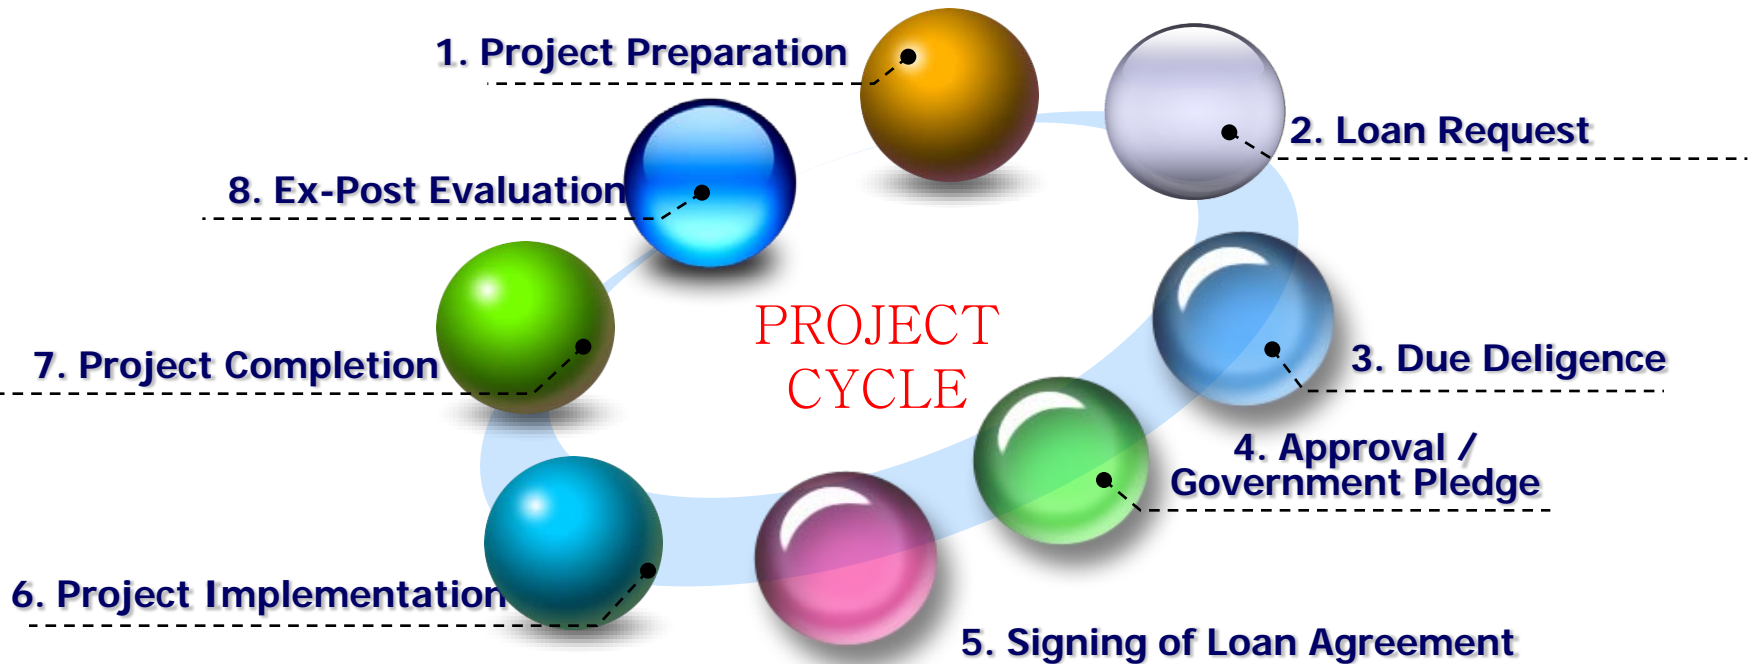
1. Project Preparation

2. Loan Request

8. Ex-Post Evaluation

PROJECT CYCLE

3. Due Deligence

7. Project Completion

4. Approval / Government Pledge

6. Project Implementation

5. Signing of Loan Agreement